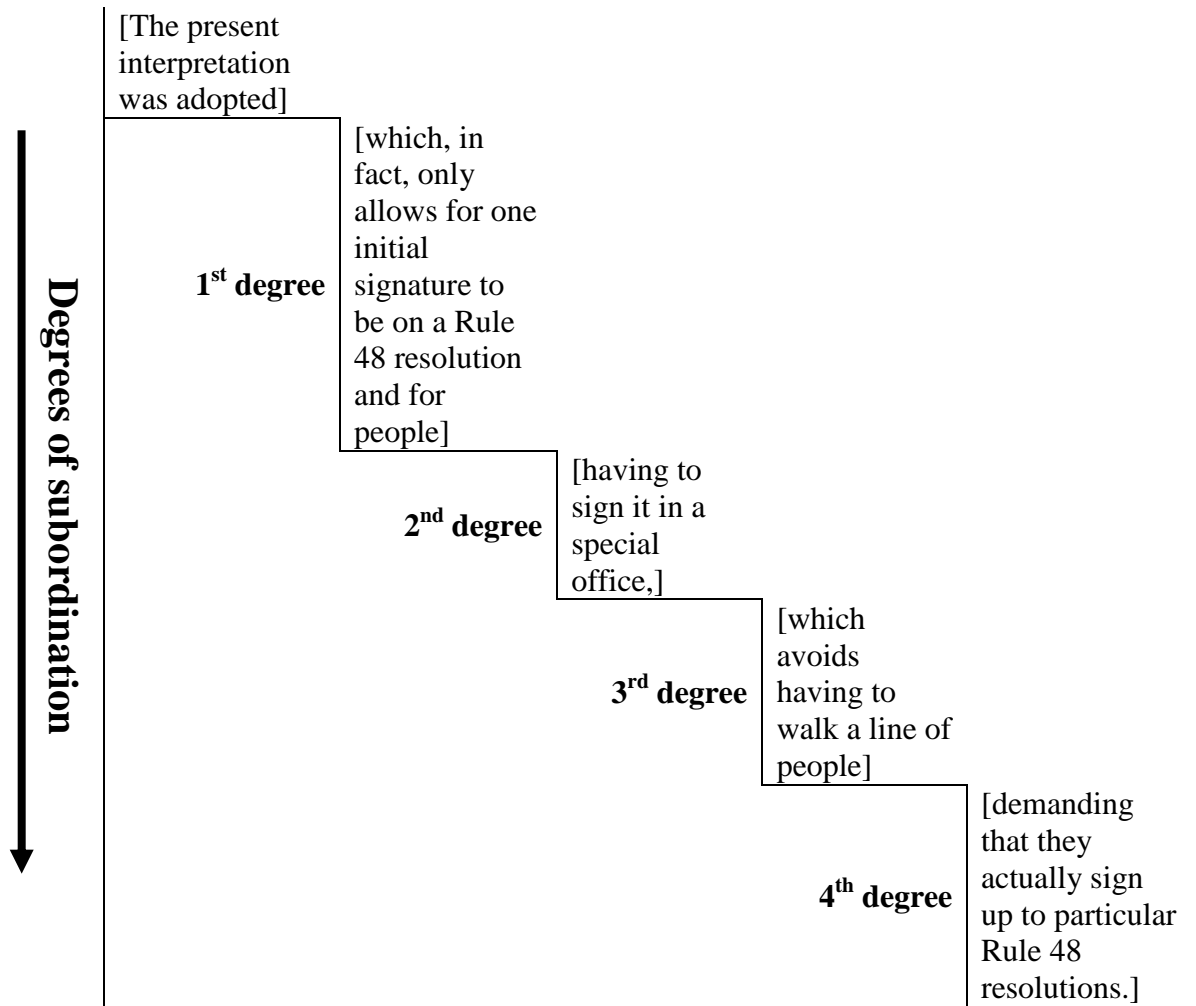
Degrees of subordination

[The present interpretation was adopted]

1$^{st}$ degree

[which, in fact, only allows for one initial signature to be on a Rule 48 resolution and for people]

2$^{nd}$ degree

[having to sign it in a special office,]

3$^{rd}$ degree

[which avoids having to walk a line of people]

4$^{th}$ degree

[demanding that they actually sign up to particular Rule 48 resolutions.]